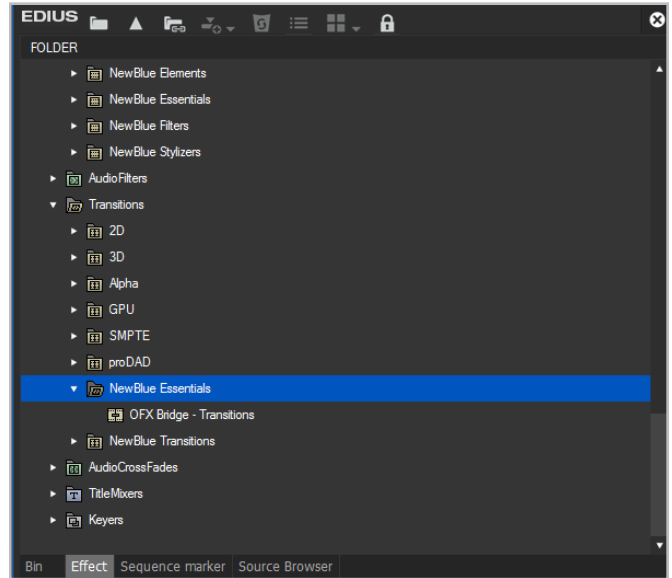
EDIUS

FOLDER

NewBlue Elements
NewBlue Essentials
NewBlue Filters
NewBlue Stylizers
AudioFilters
Transitions
2D
3D
Alpha
GPU
SMPTE
proDAD
NewBlue Essentials
OFX Bridge - Transitions
NewBlue Transitions
AudioCrossFades
TitleMixers
Keyers

Bin | Effect | Sequence marker | Source Browser